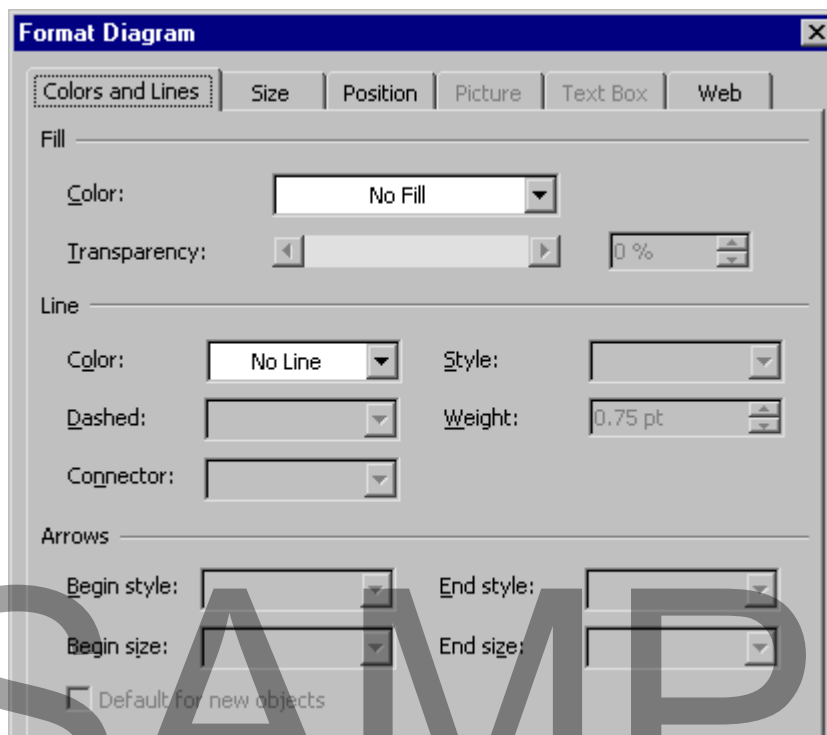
Format Diagram

Colors and Lines | Size | Position | Picture | Text Box | Web

Fill

Color: No Fill

Transparency: 0 %

Line

Color: No Line

Style:

Dashed:

Weight: 0.75 pt

Connector:

Arrows

Begin style:

End style:

Begin size:

End size:

Default for new objects

SAMP